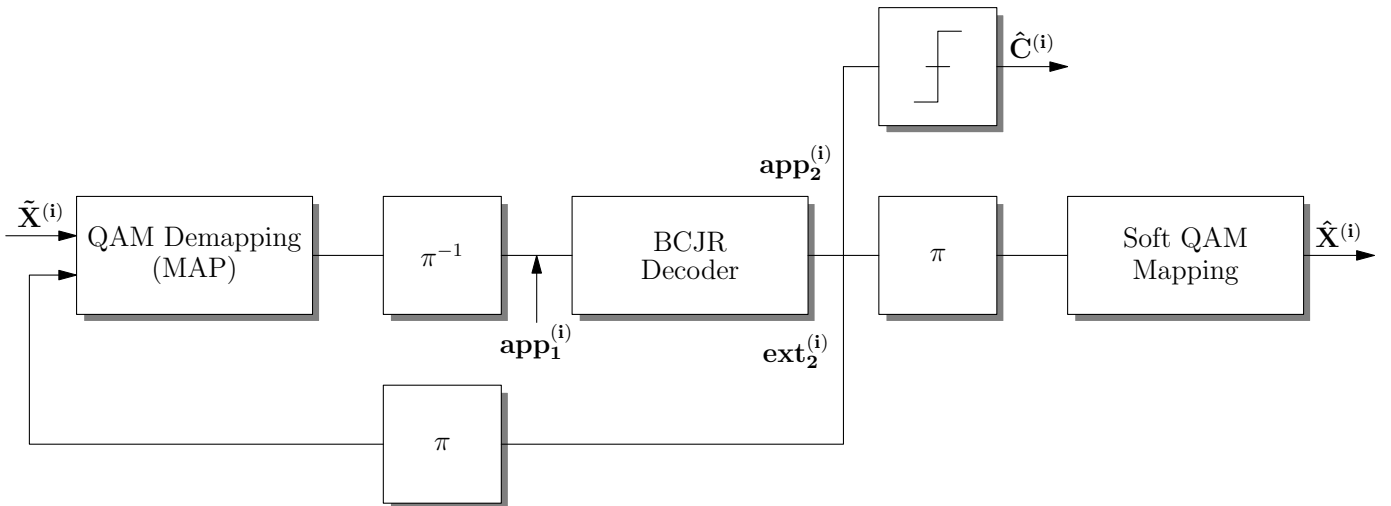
$\hat{\mathbf{C}}^{(\mathbf{i})}$

$\mathbf{app_2^{(i)}}$

$\tilde{\mathbf{X}}^{(\mathbf{i})}$

QAM Demapping (MAP)

$\pi^{-1}$

BCJR Decoder

$\pi$

Soft QAM Mapping

$\hat{\mathbf{X}}^{(\mathbf{i})}$

$\mathbf{app_1^{(i)}}$

$\mathbf{ext_2^{(i)}}$

$\pi$